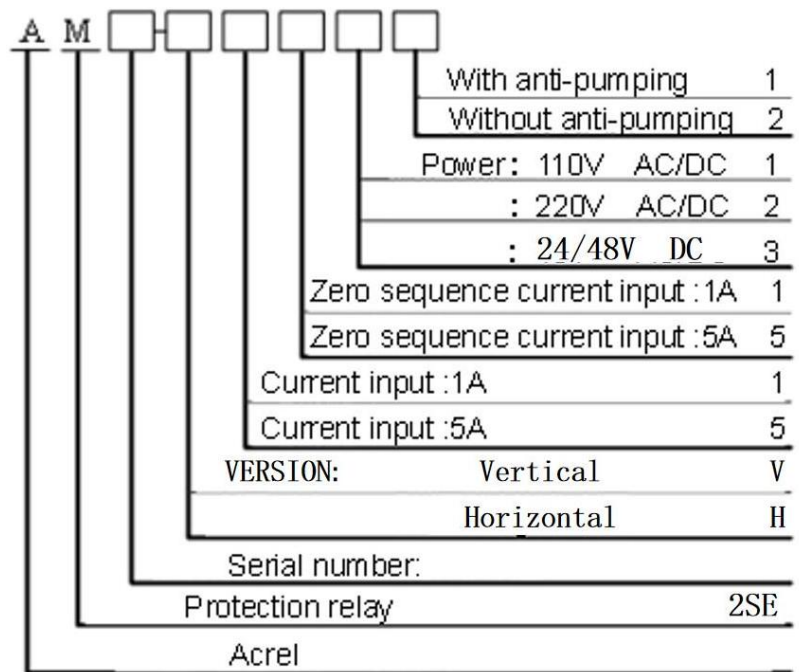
A M □-□ □ □ □ □

With anti-pumping 1
Without anti-pumping 2
Power: 110V AC/DC 1
: 220V AC/DC 2
: 24/48V DC 3
Zero sequence current input : 1A 1
Zero sequence current input : 5A 5
Current input : 1A 1
Current input : 5A 5
VERSION: Vertical V
Horizontal H
Serial number:
Protection relay 2SE
Acrel